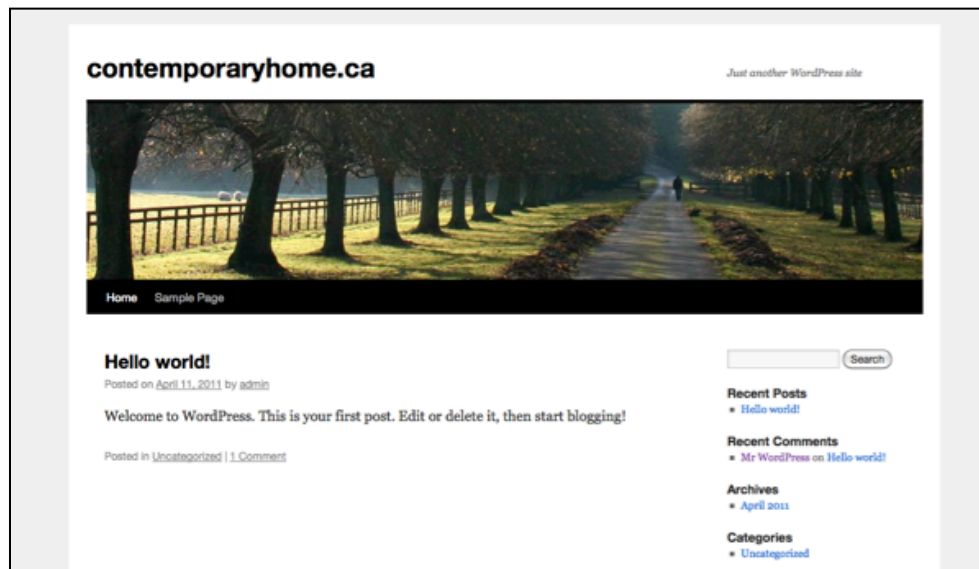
contemporaryhome.ca

Just another WordPress site

Home Sample Page

Hello world!

Posted on April 11, 2011 by admin

Welcome to WordPress. This is your first post. Edit or delete it, then start blogging!

Posted in Uncategorized | 1 Comment

Search

Recent Posts
- Hello world!

Recent Comments
- Mr WordPress on Hello world!

Archives
- April 2011

Categories
- Uncategorized